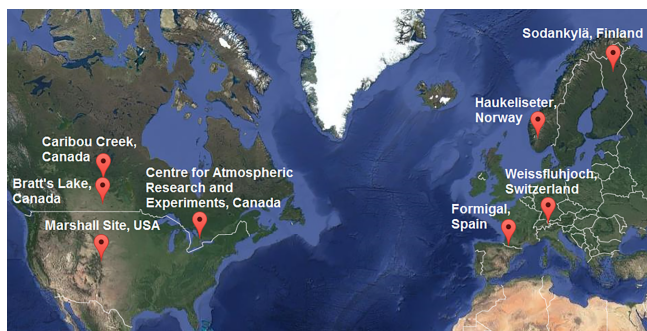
Sodankylä, Finland

Haukeliseter, Norway

Caribou Creek, Canada

Bratt's Lake, Canada

Centre for Atmospheric Research and Experiments, Canada

Weissfluhjoch, Switzerland

Formigal, Spain

Marshall Site, USA